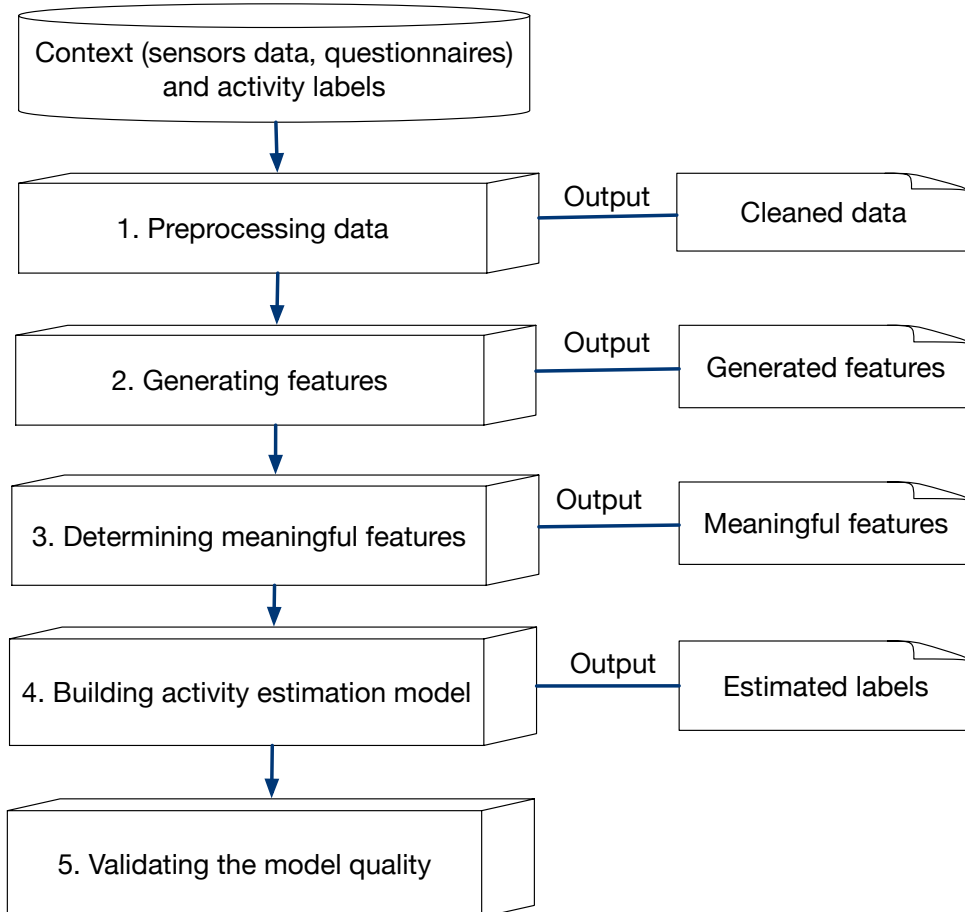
Context (sensors data, questionnaires) and activity labels

1. Preprocessing data

Output

Cleaned data

2. Generating features

Output

Generated features

3. Determining meaningful features

Output

Meaningful features

4. Building activity estimation model

Output

Estimated labels

5. Validating the model quality